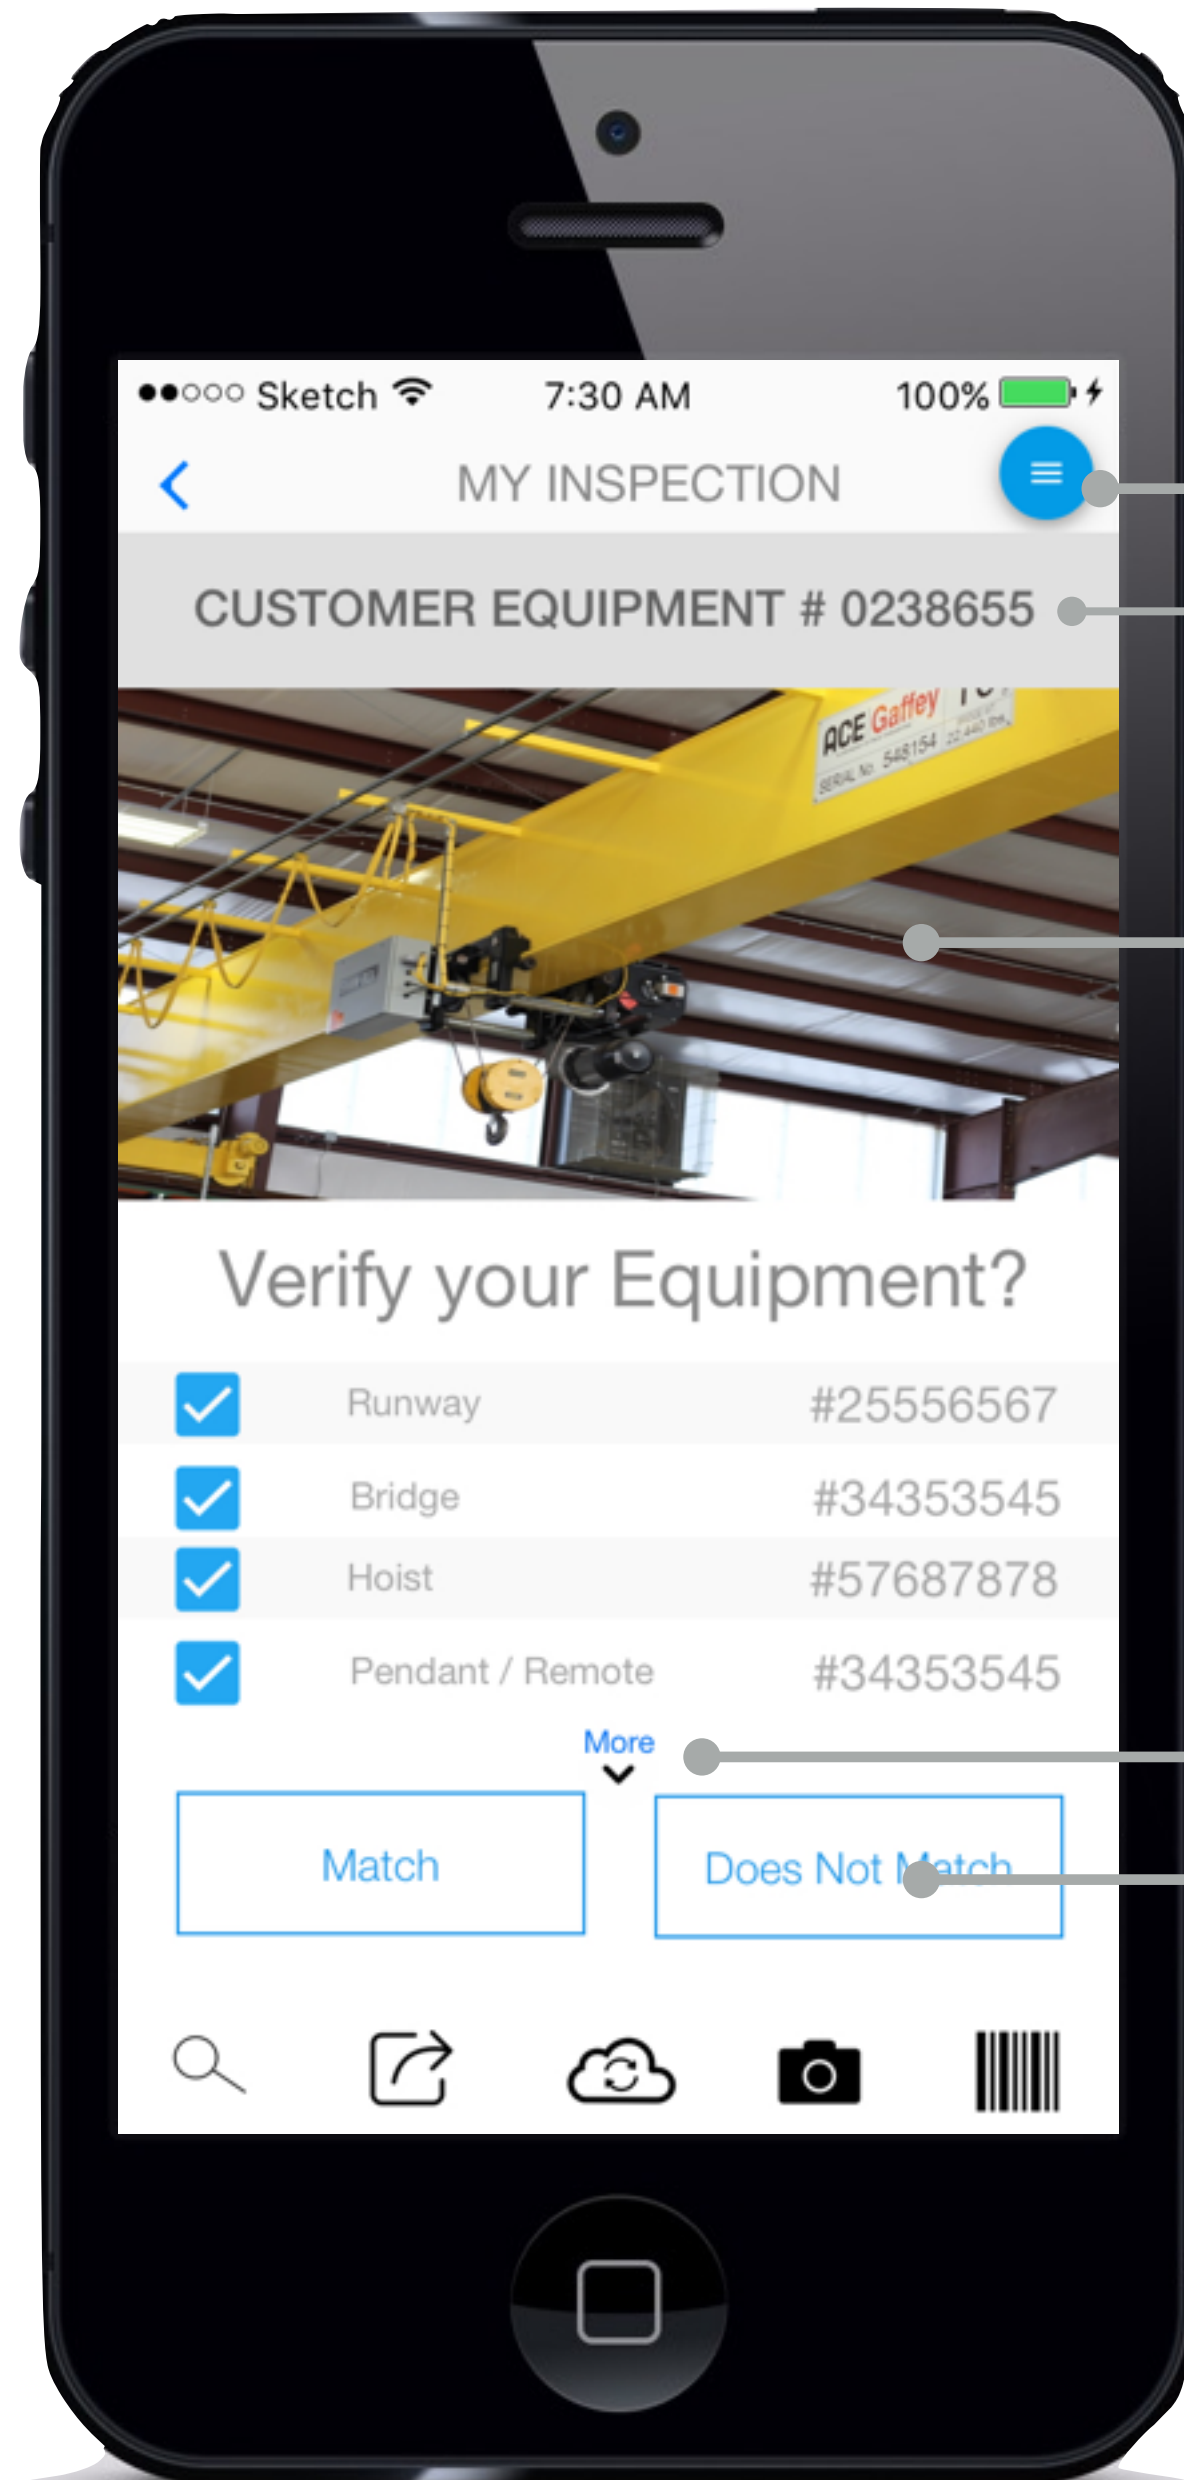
●●○○○ Sketch 7:30 AM 100%

MY INSPECTION

CUSTOMER EQUIPMENT # 0238655

ACE Gaffey
SERIAL No. 548154

Verify your Equipment?

| | | |
|---|---|---|
| ☑ | Runway | #25556567 |
| ☑ | Bridge | #34353545 |
| ☑ | Hoist | #57687878 |
| ☑ | Pendant / Remote | #34353545 |

More

Match

Does Not Match